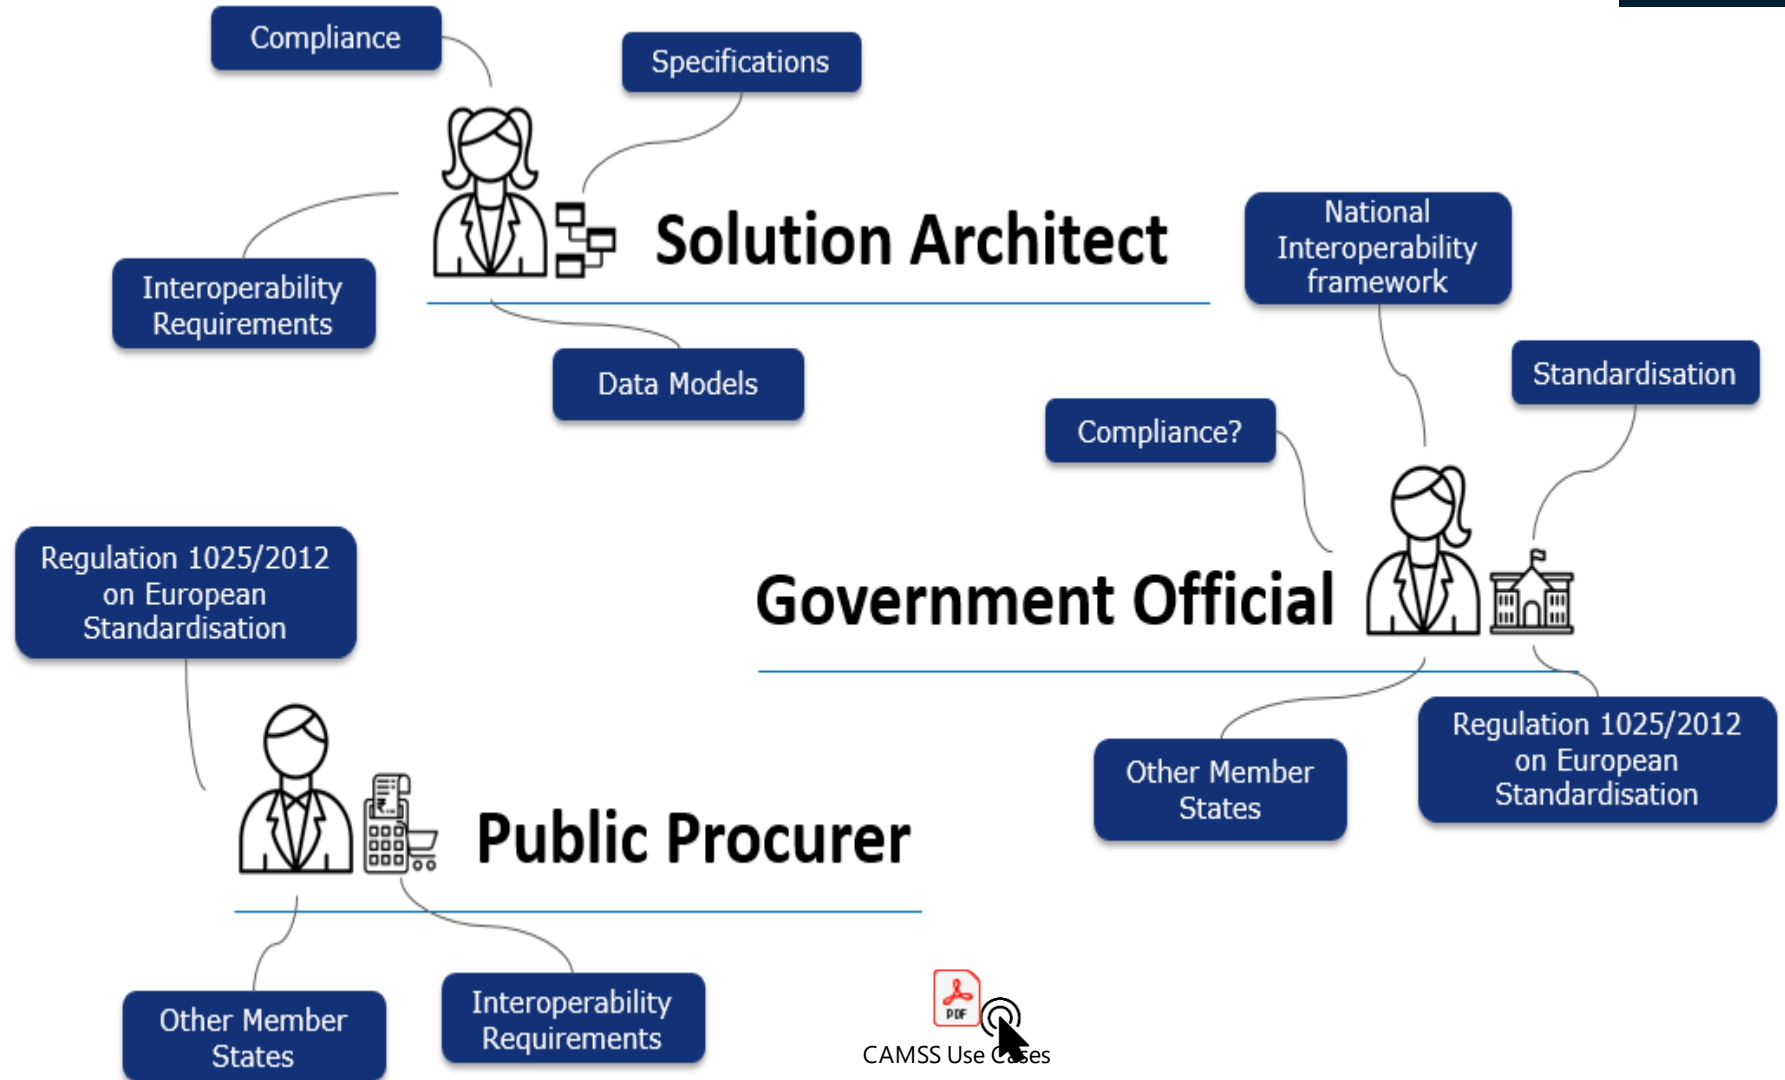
Compliance

Specifications

Solution Architect

Interoperability Requirements

Data Models

National Interoperability framework

Standardisation

Compliance?

Government Official

Regulation 1025/2012 on European Standardisation

Other Member States

Regulation 1025/2012 on European Standardisation

Public Procurer

Other Member States

Interoperability Requirements

PDF

CAMSS Use Cases